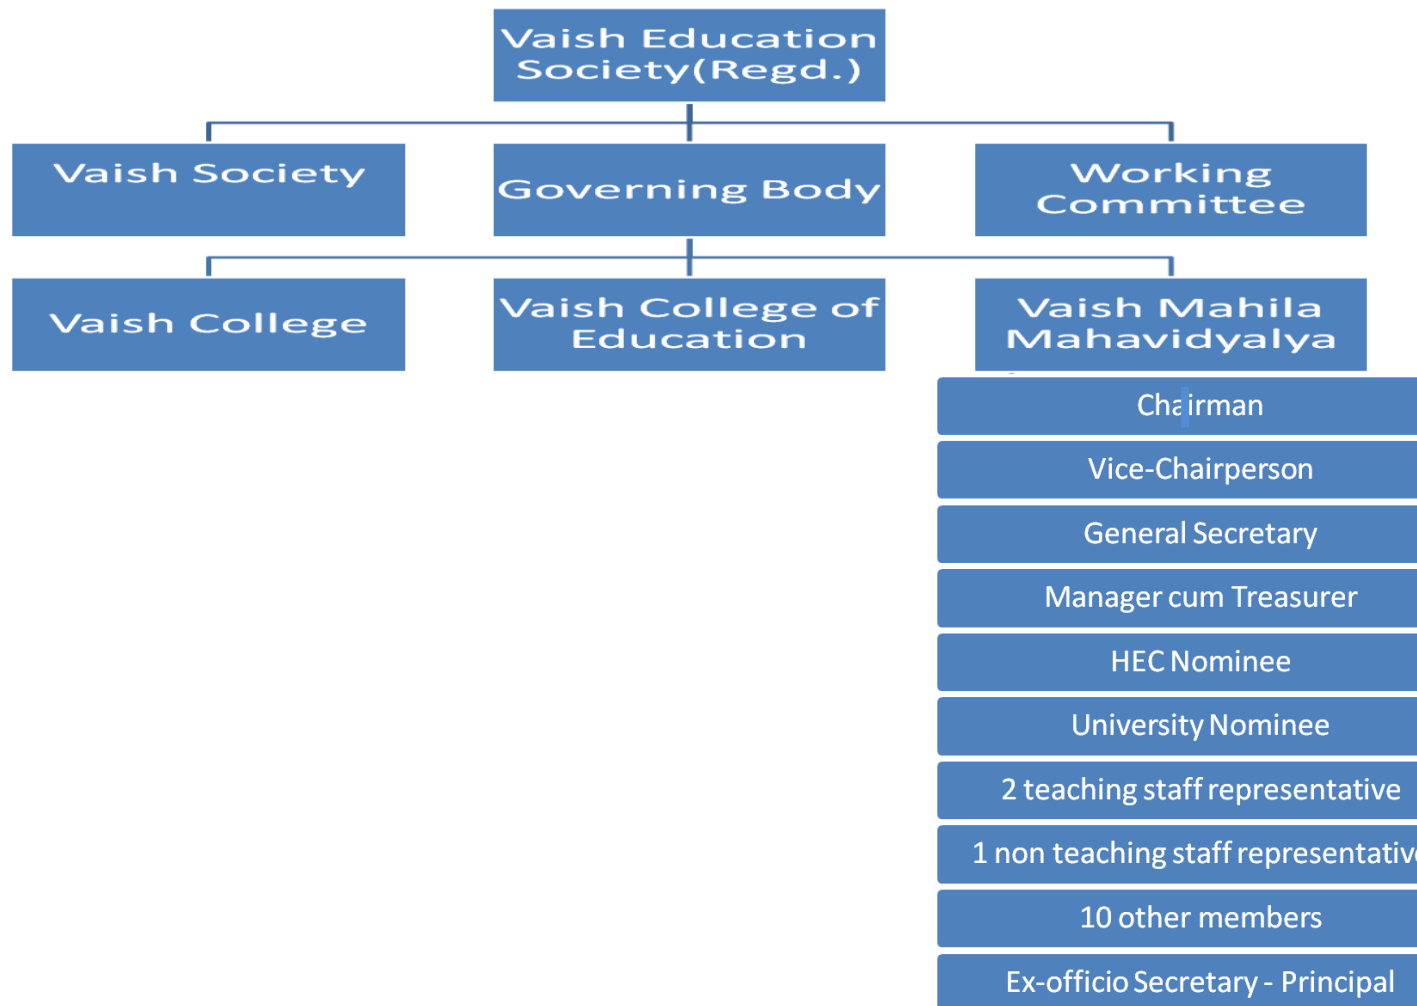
Vaish Education Society(Regd.)

Vaish Society

Governing Body

Working Committee

Vaish College

Vaish College of Education

Vaish Mahila Mahavidyalya

Chairman

Vice-Chairperson

General Secretary

Manager cum Treasurer

HEC Nominee

University Nominee

2 teaching staff representative

1 non teaching staff representativ

10 other members

Ex-officio Secretary - Principal